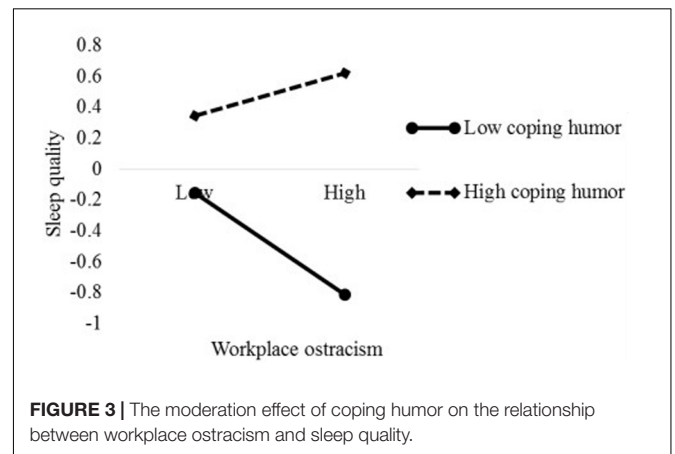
0.8
0.6
0.4
0.2
0
-0.2
-0.4
-0.6
-0.8
-1

Sleep quality

Low

High

Workplace ostracism

Low coping humor

High coping humor

**FIGURE 3 |** The moderation effect of coping humor on the relationship between workplace ostracism and sleep quality.